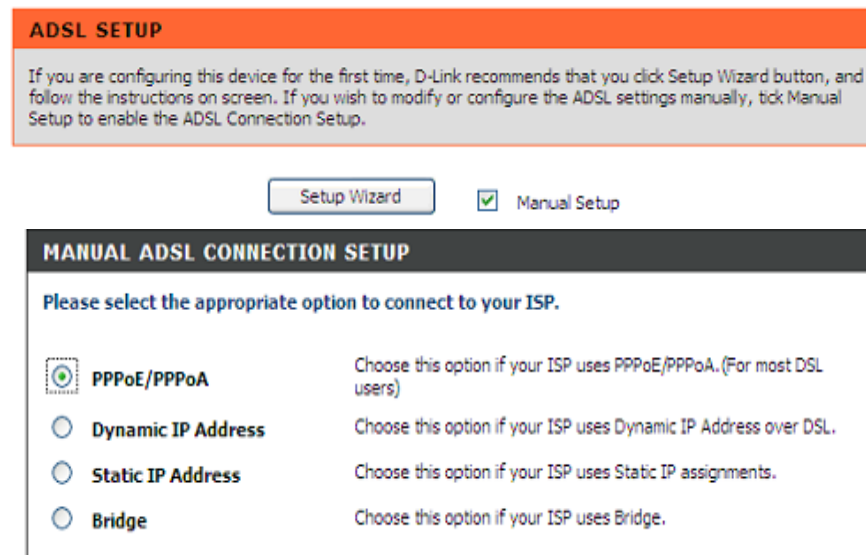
ADSL SETUP

If you are configuring this device for the first time, D-Link recommends that you click Setup Wizard button, and follow the instructions on screen. If you wish to modify or configure the ADSL settings manually, tick Manual Setup to enable the ADSL Connection Setup.

Setup Wizard

Manual Setup

MANUAL ADSL CONNECTION SETUP

Please select the appropriate option to connect to your ISP.

| | |
|---|---|
| PPPoE/PPPoA | Choose this option if your ISP uses PPPoE/PPPoA.(For most DSL users) |
| Dynamic IP Address | Choose this option if your ISP uses Dynamic IP Address over DSL. |
| Static IP Address | Choose this option if your ISP uses Static IP assignments. |
| Bridge | Choose this option if your ISP uses Bridge. |